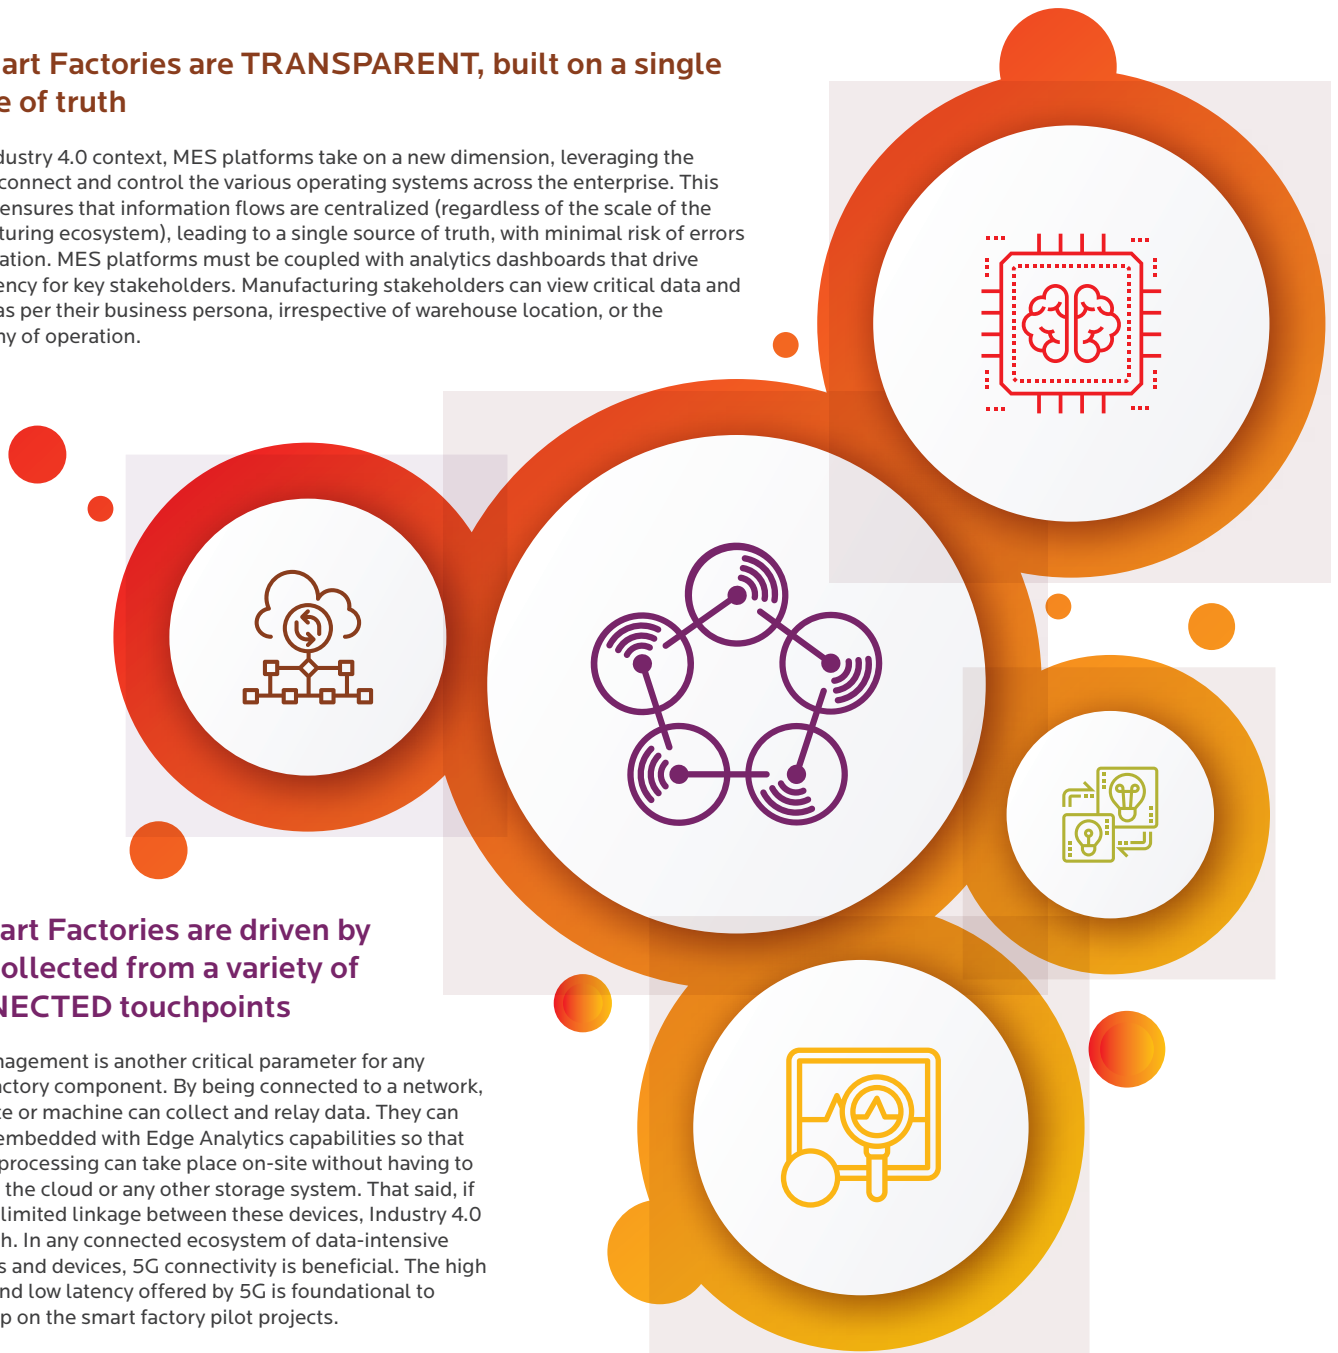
art Factories are TRANSPARENT, built on a single e of truth

dustry 4.0 context, MES platforms take on a new dimension, leveraging the connect and control the various operating systems across the enterprise. This ensures that information flows are centralized (regardless of the scale of the turing ecosystem), leading to a single source of truth, with minimal risk of errors ation. MES platforms must be coupled with analytics dashboards that drive ency for key stakeholders. Manufacturing stakeholders can view critical data and as per their business persona, irrespective of warehouse location, or the ny of operation.

art Factories are driven by ollected from a variety of NECTED touchpoints

nagement is another critical parameter for any actory component. By being connected to a network, e or machine can collect and relay data. They can embedded with Edge Analytics capabilities so that processing can take place on-site without having to the cloud or any other storage system. That said, if limited linkage between these devices, Industry 4.0 h. In any connected ecosystem of data-intensive s and devices, 5G connectivity is beneficial. The high nd low latency offered by 5G is foundational to p on the smart factory pilot projects.